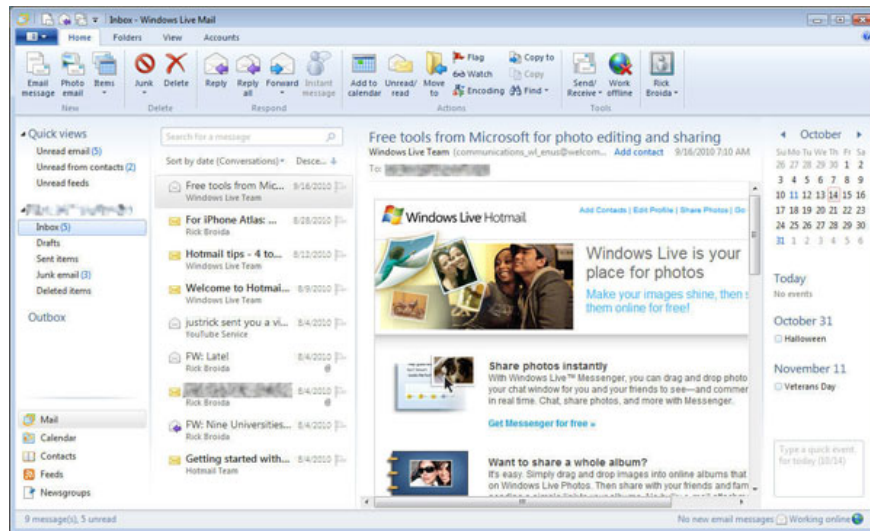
Inbox - Windows Live Mail

Home Folders View Accounts

Email message Photo email Items New

Junk Delete Delete

Reply Reply all Forward Instant message Respond

Add to calendar Unread/read Move to Flag Watch Encoding Copy to Copy Find Actions

Send/Receive Work offline Tools

Rick Broida

Quick views
Unread email (5)
Unread from contacts (2)
Unread feeds

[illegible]
Inbox (5)
Drafts
Sent items
Junk email (3)
Deleted items

Outbox

Mail
Calendar
Contacts
Feeds
Newsgroups

Search for a message

Sort by date (Conversations) Desce...

Free tools from Mic... 9/16/2010 Windows Live Team
For iPhone Atlas: ... 8/28/2010 Rick Broida
Hotmail tips - 4 to... 8/12/2010 Windows Live Team
Welcome to Hotmai... 8/9/2010 Windows Live Team
justrick sent you a vi... 8/4/2010 YouTube Service
FW: Latel 8/4/2010 Rick Broida
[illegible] 8/4/2010 Rick Broida
FW: Nine Universities... 8/4/2010 Rick Broida
Getting started with... 8/4/2010 Hotmail Team

Free tools from Microsoft for photo editing and sharing
Windows Live Team (communications_wl_enus@welcom... Add contact 9/16/2010 7:10 AM
To: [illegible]

Windows Live Hotmail
Add Contacts | Edit Profile | Share Photos | Go

Windows Live is your place for photos
Make your images shine, then s them online for free!

Share photos instantly
With Windows Live™ Messenger, you can drag and drop photo your chat window for you and your friends to see—and commer in real time. Chat, share photos, and more with Messenger.
Get Messenger for free »

Want to share a whole album?
It's easy. Simply drag and drop images into online albums that on Windows Live Photos. Then share with your friends and fam

October
Su Mo Tu We Th Fr Sa
26 27 28 29 30 1 2
3 4 5 6 7 8 9
10 11 12 13 14 15 16
17 18 19 20 21 22 23
24 25 26 27 28 29 30
31 1 2 3 4 5 6

Today
No events

October 31
Halloween

November 11
Veterans Day

Type a quick event for today (10/14)

9 message(s), 5 unread
No new email messages Working online